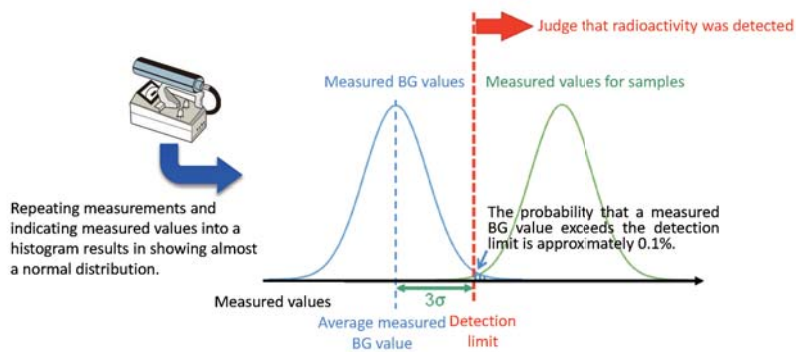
Judge that radioactivity was detected

Measured BG values

Measured values for samples

Repeating measurements and indicating measured values into a histogram results in showing almost a normal distribution.

The probability that a measured BG value exceeds the detection limit is approximately 0.1%.

Measured values

3σ

Average measured BG value

Detection limit